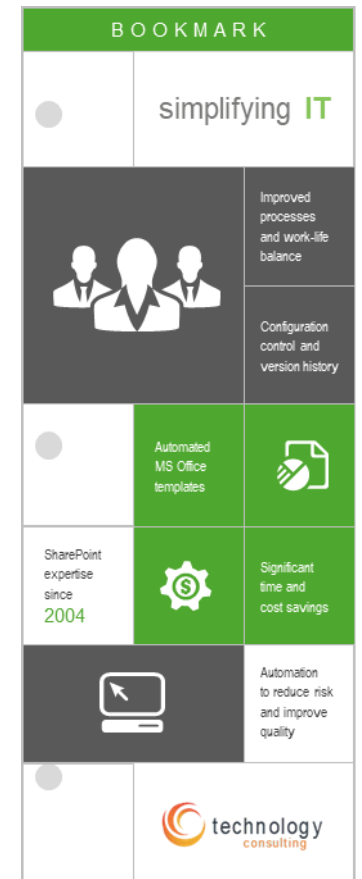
BOOKMARK

simplifying IT

Improved processes and work-life balance

Configuration control and version history

Automated MS Office templates

SharePoint expertise since 2004

Significant time and cost savings

Automation to reduce risk and improve quality

technology consulting